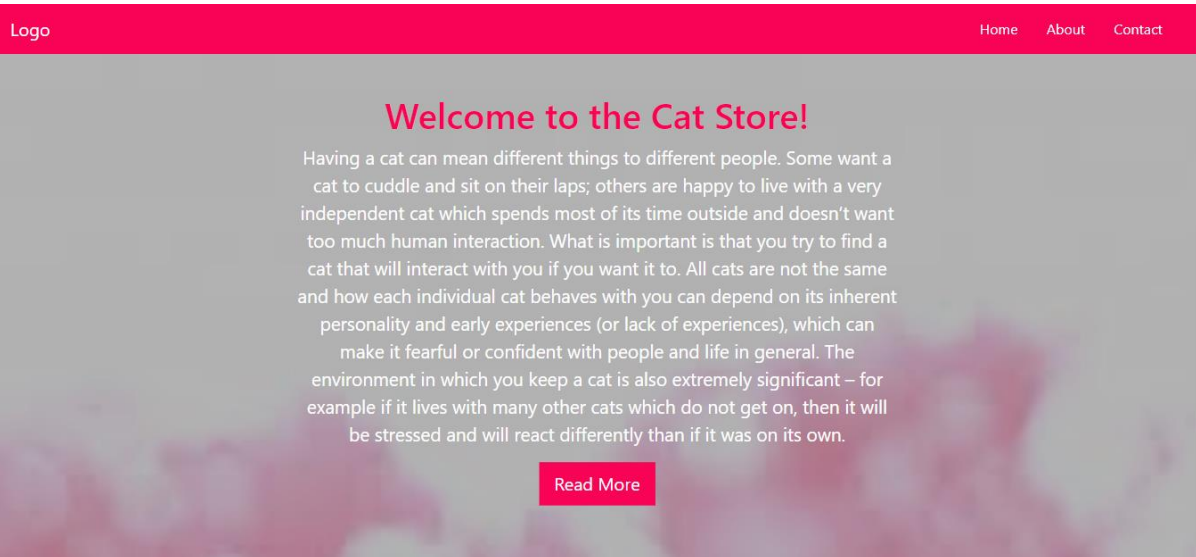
Logo

Home About Contact

Welcome to the Cat Store!

Having a cat can mean different things to different people. Some want a cat to cuddle and sit on their laps; others are happy to live with a very independent cat which spends most of its time outside and doesn't want too much human interaction. What is important is that you try to find a cat that will interact with you if you want it to. All cats are not the same and how each individual cat behaves with you can depend on its inherent personality and early experiences (or lack of experiences), which can make it fearful or confident with people and life in general. The environment in which you keep a cat is also extremely significant – for example if it lives with many other cats which do not get on, then it will be stressed and will react differently than if it was on its own.

Read More